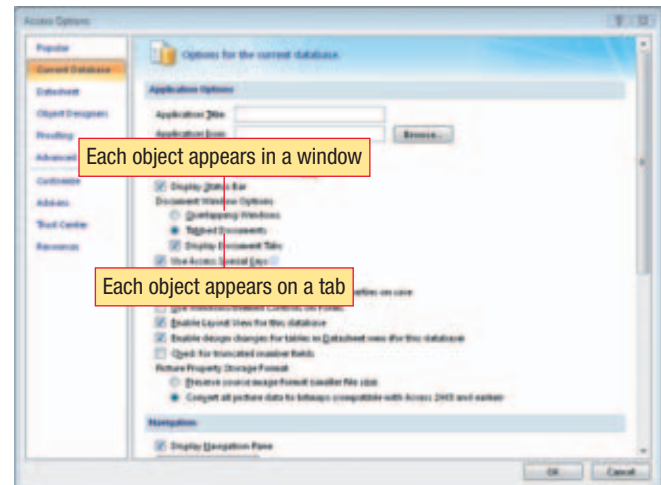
Access Options

Popular
Current Database
Datasheet
Object Designers
Proofing
Advanced
Customize
Add-ins
Trust Center
Resources

Options for the current database.

Application Options

Application Title
Application Icon
Browse...

Each object appears in a window

Display Status Bar
Document Window Options
Overlapping Windows
Tabbed Documents
Display Document Tabs
Use Access Special Keys

Each object appears on a tab

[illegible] on close
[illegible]
Enable Layout View for this database
Enable design changes for tables in Datasheet view (for this database)
Check for truncated number fields
Picture Property Storage Format
Preserve source image format (smaller file size)
Convert all picture data to bitmaps (compatible with Access 2003 and earlier)

Navigation

Display Navigation Pane

OK
Cancel